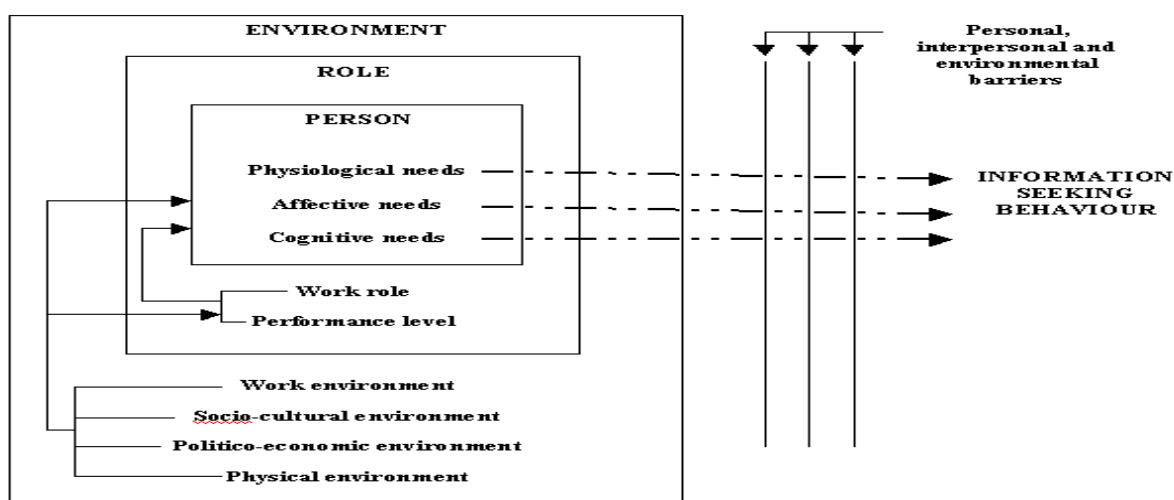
ENVIRONMENT

ROLE

PERSON

Physiological needs

Affective needs

Cognitive needs

Work role

Performance level

Work environment

Socio-cultural environment

Politico-economic environment

Physical environment

Personal, interpersonal and environmental barriers

INFORMATION SEEKING BEHAVIOUR